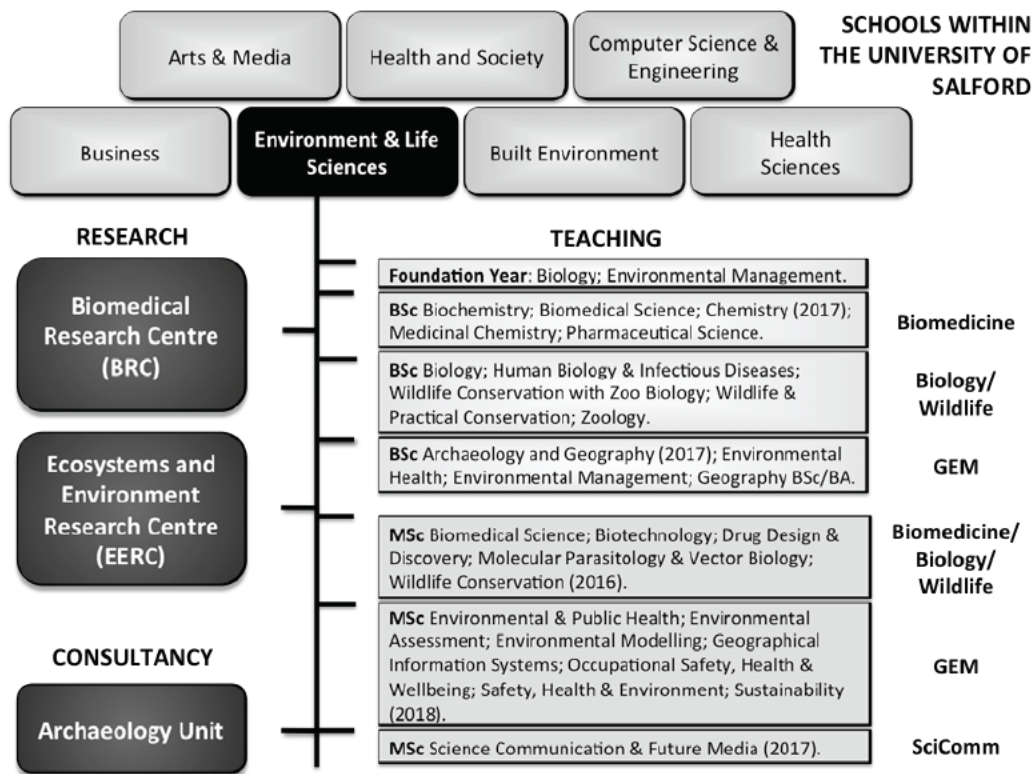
Arts & Media

Health and Society

Computer Science & Engineering

SCHOOLS WITHIN THE UNIVERSITY OF SALFORD

Business

Environment & Life Sciences

Built Environment

Health Sciences

RESEARCH

TEACHING

Biomedical Research Centre (BRC)

Ecosystems and Environment Research Centre (EERC)

CONSULTANCY

Archaeology Unit

Foundation Year: Biology; Environmental Management.

BSc Biochemistry; Biomedical Science; Chemistry (2017); Medicinal Chemistry; Pharmaceutical Science.

Biomedicine

BSc Biology; Human Biology & Infectious Diseases; Wildlife Conservation with Zoo Biology; Wildlife & Practical Conservation; Zoology.

Biology/ Wildlife

BSc Archaeology and Geography (2017); Environmental Health; Environmental Management; Geography BSc/BA.

GEM

MSc Biomedical Science; Biotechnology; Drug Design & Discovery; Molecular Parasitology & Vector Biology; Wildlife Conservation (2016).

Biomedicine/ Biology/ Wildlife

MSc Environmental & Public Health; Environmental Assessment; Environmental Modelling; Geographical Information Systems; Occupational Safety, Health & Wellbeing; Safety, Health & Environment; Sustainability (2018).

GEM

MSc Science Communication & Future Media (2017).

SciComm